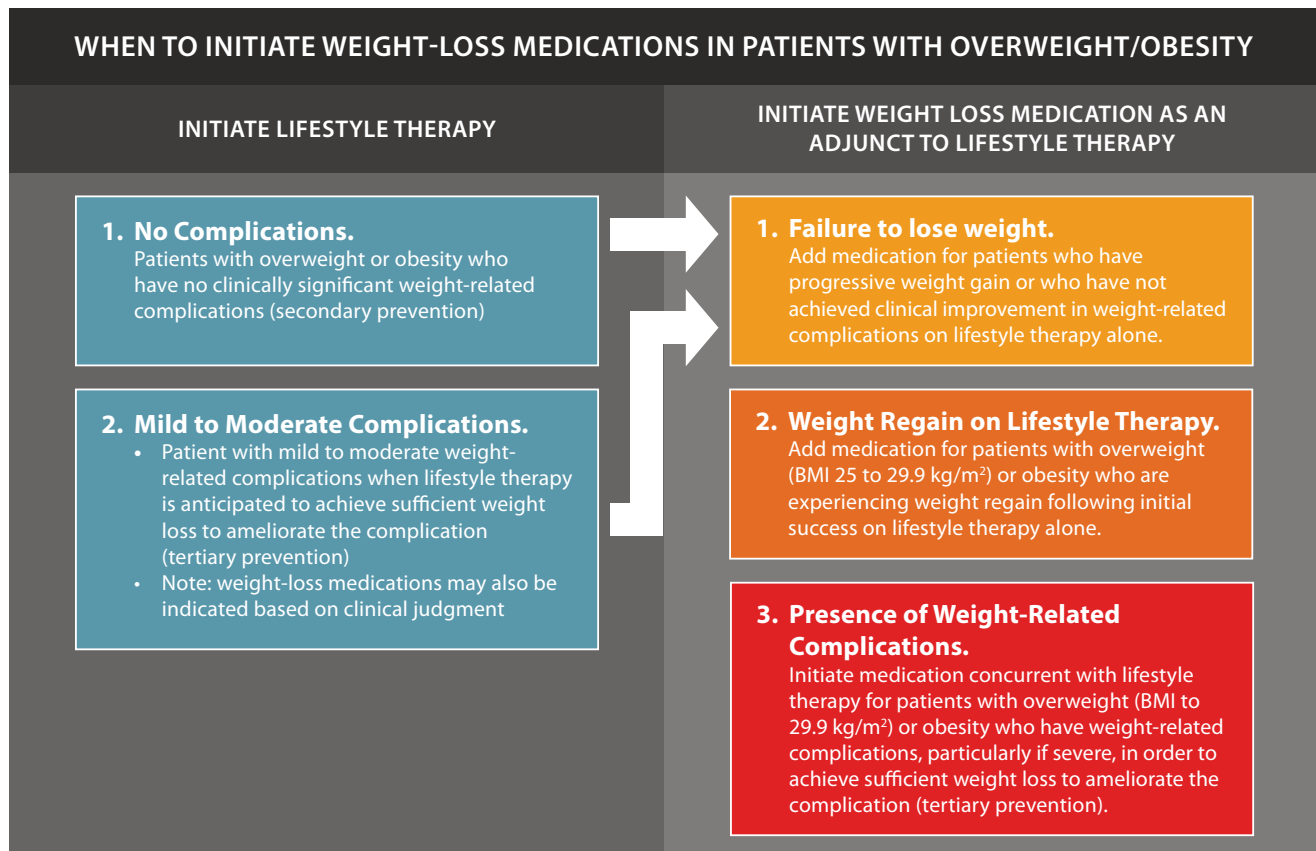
WHEN TO INITIATE WEIGHT-LOSS MEDICATIONS IN PATIENTS WITH OVERWEIGHT/OBESITY

INITIATE LIFESTYLE THERAPY

1. No Complications.
Patients with overweight or obesity who have no clinically significant weight-related complications (secondary prevention)

2. Mild to Moderate Complications.
• Patient with mild to moderate weight-related complications when lifestyle therapy is anticipated to achieve sufficient weight loss to ameliorate the complication (tertiary prevention)
• Note: weight-loss medications may also be indicated based on clinical judgment

INITIATE WEIGHT LOSS MEDICATION AS AN ADJUNCT TO LIFESTYLE THERAPY

1. Failure to lose weight.
Add medication for patients who have progressive weight gain or who have not achieved clinical improvement in weight-related complications on lifestyle therapy alone.

2. Weight Regain on Lifestyle Therapy.
Add medication for patients with overweight (BMI 25 to 29.9 kg/m$^2$) or obesity who are experiencing weight regain following initial success on lifestyle therapy alone.

3. Presence of Weight-Related Complications.
Initiate medication concurrent with lifestyle therapy for patients with overweight (BMI to 29.9 kg/m$^2$) or obesity who have weight-related complications, particularly if severe, in order to achieve sufficient weight loss to ameliorate the complication (tertiary prevention).